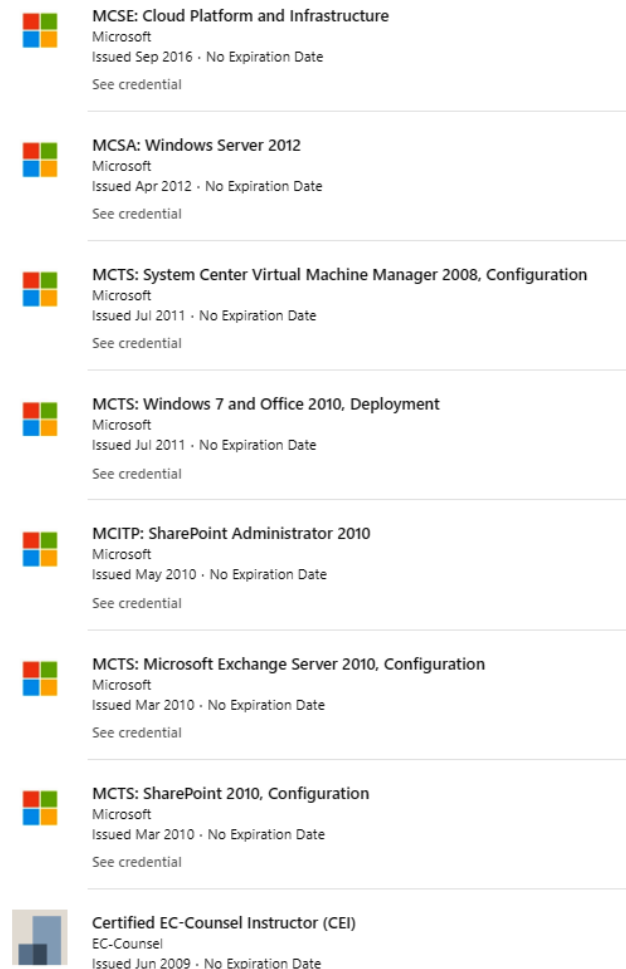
MCSE: Cloud Platform and Infrastructure
Microsoft
Issued Sep 2016 · No Expiration Date
See credential

MCSA: Windows Server 2012
Microsoft
Issued Apr 2012 · No Expiration Date
See credential

MCTS: System Center Virtual Machine Manager 2008, Configuration
Microsoft
Issued Jul 2011 · No Expiration Date
See credential

MCTS: Windows 7 and Office 2010, Deployment
Microsoft
Issued Jul 2011 · No Expiration Date
See credential

MCITP: SharePoint Administrator 2010
Microsoft
Issued May 2010 · No Expiration Date
See credential

MCTS: Microsoft Exchange Server 2010, Configuration
Microsoft
Issued Mar 2010 · No Expiration Date
See credential

MCTS: SharePoint 2010, Configuration
Microsoft
Issued Mar 2010 · No Expiration Date
See credential

Certified EC-Counsel Instructor (CEI)
EC-Counsel
Issued Jun 2009 · No Expiration Date